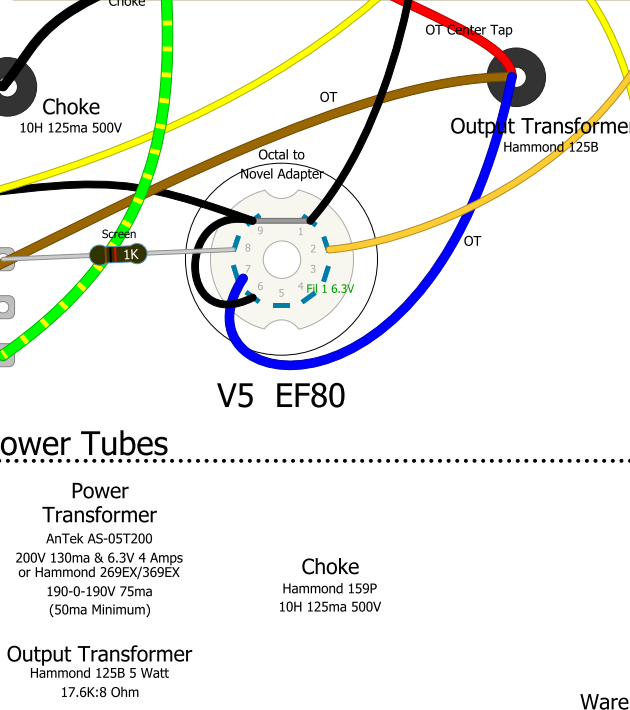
Choke

OT Center Tap

Choke
10H 125ma 500V

OT

Output Transformer
Hammond 125B

Octal to
Novel Adapter

Screen
1K

9
1
8
2
7
3
6
4
5

Fil 1 6.3V

OT

V5 EF80

ower Tubes

Power
Transformer
AnTek AS-05T200
200V 130ma & 6.3V 4 Amps
or Hammond 269EX/369EX
190-0-190V 75ma
(50ma Minimum)

Choke
Hammond 159P
10H 125ma 500V

Output Transformer
Hammond 125B 5 Watt
17.6K:8 Ohm

Ware